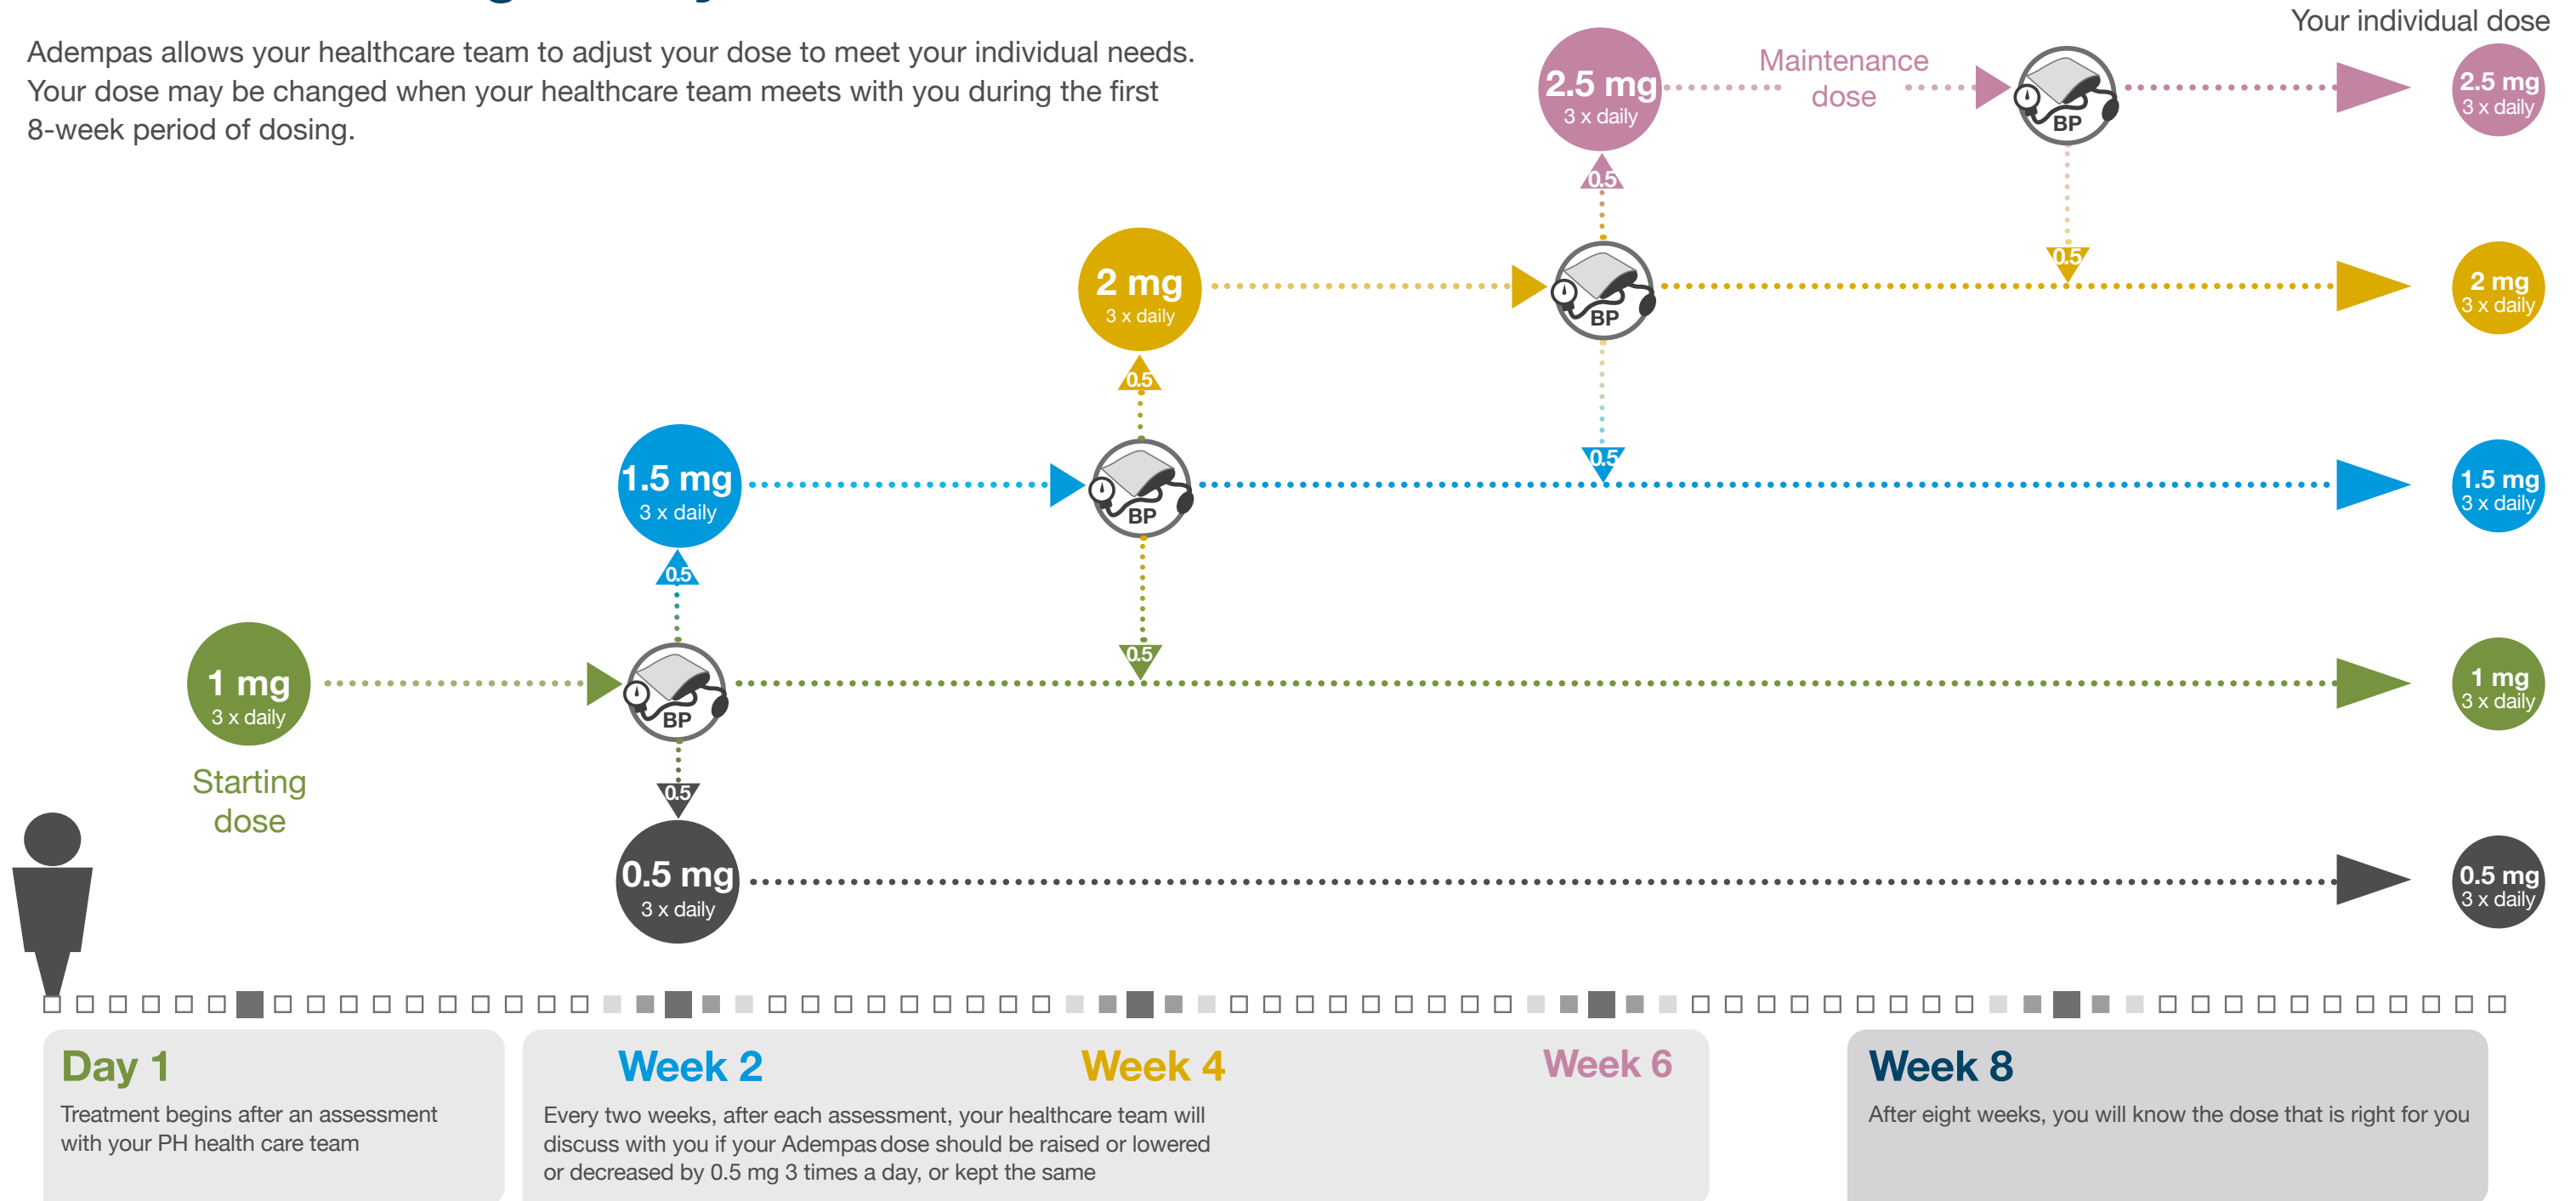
Adempas allows your healthcare team to adjust your dose to meet your individual needs. Your dose may be changed when your healthcare team meets with you during the first 8-week period of dosing.

Your individual dose

2.5 mg
3 x daily

Maintenance dose

BP

2.5 mg
3 x daily

0.5

0.5

2 mg
3 x daily

BP

2 mg
3 x daily

0.5

0.5

1.5 mg
3 x daily

BP

1.5 mg
3 x daily

0.5

0.5

1 mg
3 x daily

BP

1 mg
3 x daily

Starting dose

0.5

0.5 mg
3 x daily

0.5 mg
3 x daily

Day 1
Treatment begins after an assessment with your PH health care team

Week 2

Week 4

Week 6

Every two weeks, after each assessment, your healthcare team will discuss with you if your Adempas dose should be raised or lowered or decreased by 0.5 mg 3 times a day, or kept the same

Week 8
After eight weeks, you will know the dose that is right for you